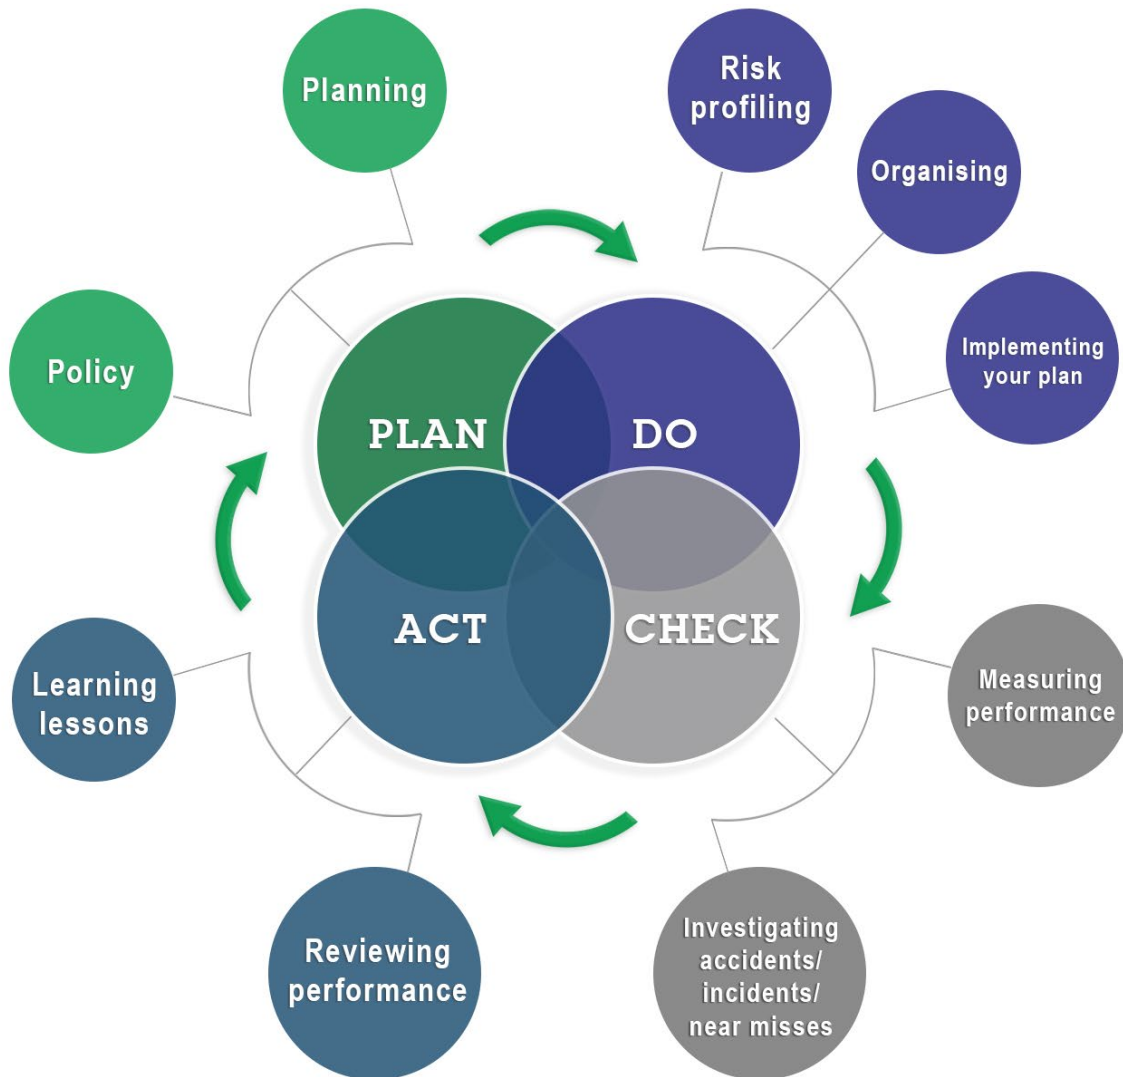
Planning

Risk profiling

Organising

Policy

Implementing your plan

PLAN

DO

ACT

CHECK

Learning lessons

Measuring performance

Reviewing performance

Investigating accidents/ incidents/ near misses